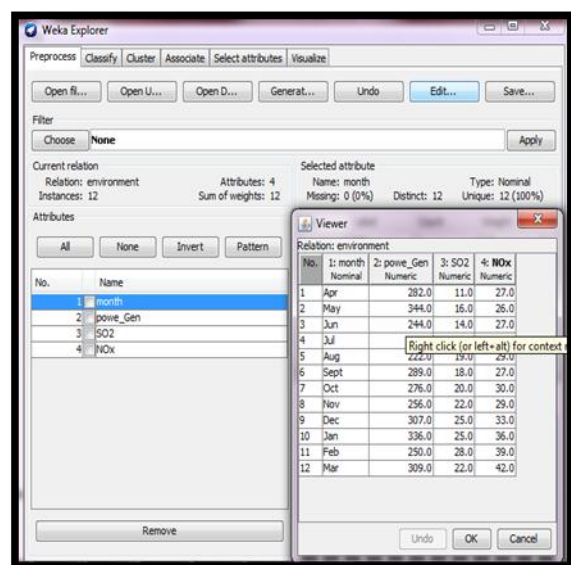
Weka Explorer

Preprocess | Classify | Cluster | Associate | Select attributes | Visualize

Open fil... | Open U... | Open D... | Generat... | Undo | Edit... | Save...

Filter
Choose None | Apply

Current relation
Relation: environment
Instances: 12
Attributes: 4
Sum of weights: 12

Selected attribute
Name: month
Missing: 0 (0%)
Distinct: 12
Type: Nominal
Unique: 12 (100%)

Attributes
All | None | Invert | Pattern

| No. | Name |
|---|---|
| 1 | month |
| 2 | powe_Gen |
| 3 | SO2 |
| 4 | NOx |

Remove

Viewer
Relation: environment

| No. | 1: month Nominal | 2: powe_Gen Numeric | 3: SO2 Numeric | 4: NOx Numeric |
|---|---|---|---|---|
| 1 | Apr | 282.0 | 11.0 | 27.0 |
| 2 | May | 344.0 | 16.0 | 26.0 |
| 3 | Jun | 244.0 | 14.0 | 27.0 |
| 4 | Jul | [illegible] | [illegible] | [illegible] |
| 5 | Aug | 222.0 | 19.0 | 29.0 |
| 6 | Sept | 289.0 | 18.0 | 27.0 |
| 7 | Oct | 276.0 | 20.0 | 30.0 |
| 8 | Nov | 256.0 | 22.0 | 29.0 |
| 9 | Dec | 307.0 | 25.0 | 33.0 |
| 10 | Jan | 336.0 | 25.0 | 36.0 |
| 11 | Feb | 250.0 | 28.0 | 39.0 |
| 12 | Mar | 309.0 | 22.0 | 42.0 |

Right click (or left+alt) for context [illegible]

Undo | OK | Cancel